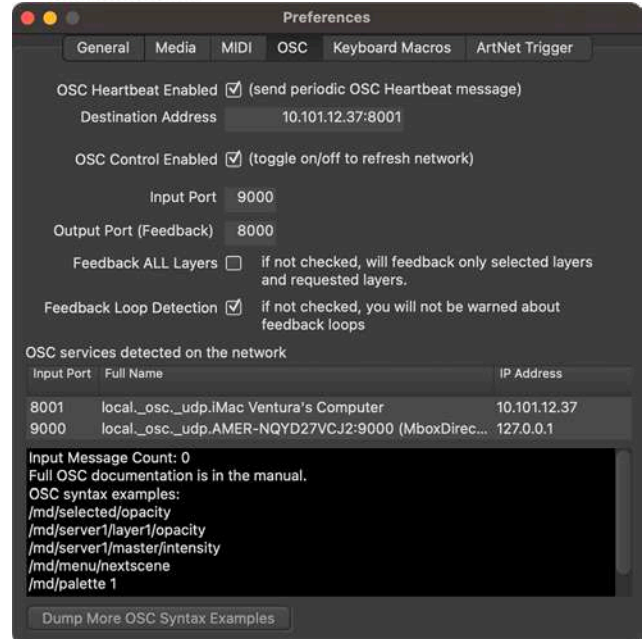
Preferences

General | Media | MIDI | OSC | Keyboard Macros | ArtNet Trigger

OSC Heartbeat Enabled ☑ (send periodic OSC Heartbeat message)

Destination Address 10.101.12.37:8001

OSC Control Enabled ☑ (toggle on/off to refresh network)

Input Port 9000

Output Port (Feedback) 8000

Feedback ALL Layers ☐ if not checked, will feedback only selected layers and requested layers.

Feedback Loop Detection ☑ if not checked, you will not be warned about feedback loops

OSC services detected on the network

| Input Port | Full Name | IP Address |
|---|---|---|
| 8001 | local._osc._udp.iMac Ventura's Computer | 10.101.12.37 |
| 9000 | local._osc._udp.AMER-NQYD27VCJ2:9000 (MboxDirec... | 127.0.0.1 |

Input Message Count: 0
Full OSC documentation is in the manual.
OSC syntax examples:
/md/selected/opacity
/md/server1/layer1/opacity
/md/server1/master/intensity
/md/menu/nextscene
/md/palette 1

Dump More OSC Syntax Examples